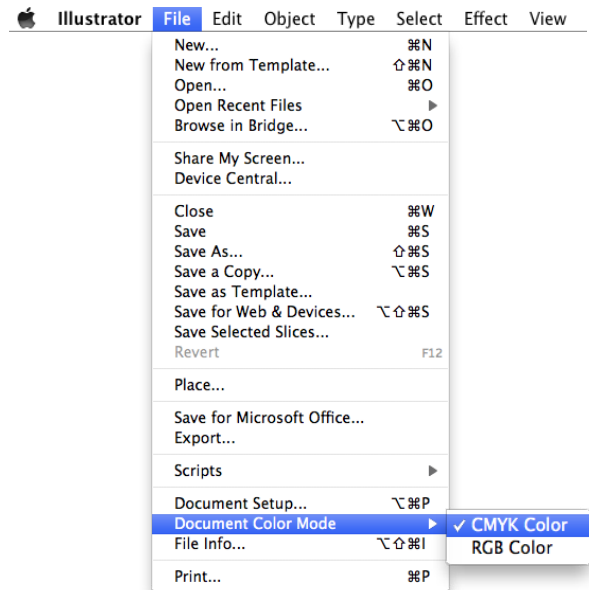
Illustrator File Edit Object Type Select Effect View

New... ⌘N
New from Template... ⇧⌘N
Open... ⌘O
Open Recent Files
Browse in Bridge... ⌥⌘O

Share My Screen...
Device Central...

Close ⌘W
Save ⌘S
Save As... ⇧⌘S
Save a Copy... ⌥⌘S
Save as Template...
Save for Web & Devices... ⌥⇧⌘S
Save Selected Slices...
Revert F12

Place...

Save for Microsoft Office...
Export...

Scripts

Document Setup... ⌥⌘P
Document Color Mode
File Info... ⌥⇧⌘I

Print... ⌘P

✓ CMYK Color
RGB Color